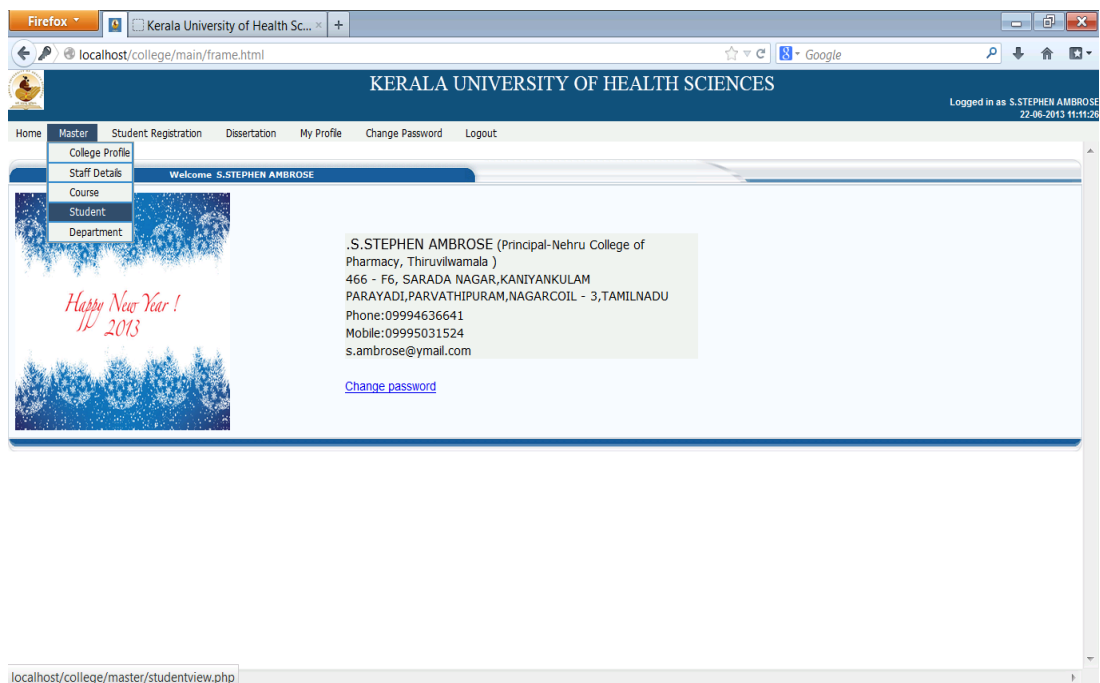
Firefox
Kerala University of Health Sc... ×
+

localhost/college/main/frame.html
Google

KERALA UNIVERSITY OF HEALTH SCIENCES
Logged in as S.STEPHEN AMBROSE
22-06-2013 11:11:26

Home
Master
Student Registration
Dissertation
My Profile
Change Password
Logout

College Profile
Staff Details
Course
Student
Department

Welcome S.STEPHEN AMBROSE

Happy New Year !
2013

.S.STEPHEN AMBROSE (Principal-Nehru College of Pharmacy, Thiruvilwamala )
466 - F6, SARADA NAGAR,KANIYANKULAM
PARAYADI,PARVATHIPURAM,NAGARCOIL - 3,TAMILNADU
Phone:09994636641
Mobile:09995031524
s.ambrose@ymail.com

Change password

localhost/college/master/studentview.php